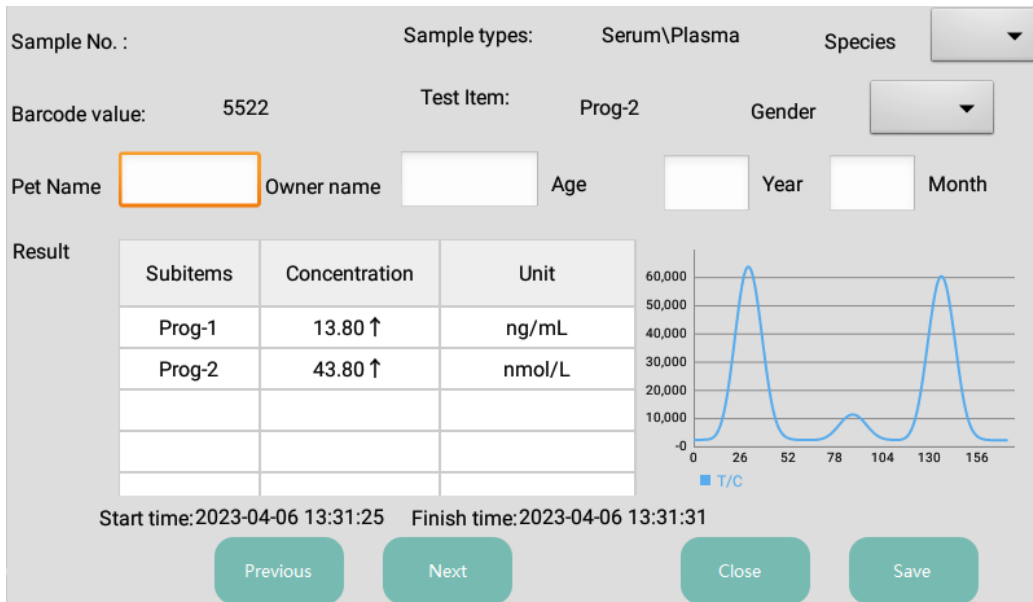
Sample No. :

Sample types: Serum\Plasma

Species

Barcode value: 5522

Test Item: Prog-2

Gender

Pet Name

Owner name

Age

Year

Month

Result

| Subitems | Concentration | Unit |
|---|---|---|
| Prog-1 | 13.80↑ | ng/mL |
| Prog-2 | 43.80↑ | nmol/L |
| | | |
| | | |
| | | |

60,000
50,000
40,000
30,000
20,000
10,000
-0
0 26 52 78 104 130 156

T/C

Start time:2023-04-06 13:31:25 Finish time:2023-04-06 13:31:31

Previous

Next

Close

Save